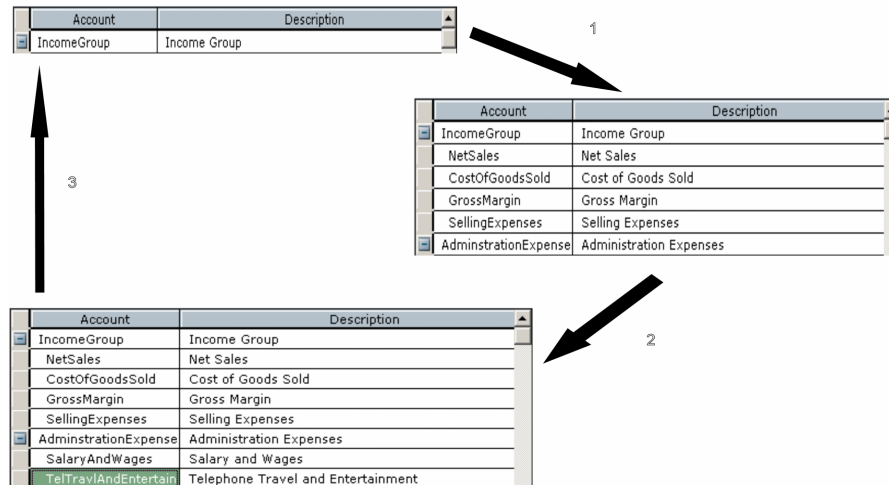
| Account | Description |
|---|---|
| IncomeGroup | Income Group |

1

| Account | Description |
|---|---|
| IncomeGroup | Income Group |
| NetSales | Net Sales |
| CostOfGoodsSold | Cost of Goods Sold |
| GrossMargin | Gross Margin |
| SellingExpenses | Selling Expenses |
| AdminstrationExpense | Administration Expenses |

3

2

| Account | Description |
|---|---|
| IncomeGroup | Income Group |
| NetSales | Net Sales |
| CostOfGoodsSold | Cost of Goods Sold |
| GrossMargin | Gross Margin |
| SellingExpenses | Selling Expenses |
| AdminstrationExpense | Administration Expenses |
| SalaryAndWages | Salary and Wages |
| TelTravlAndEntertain | Telephone Travel and Entertainment |